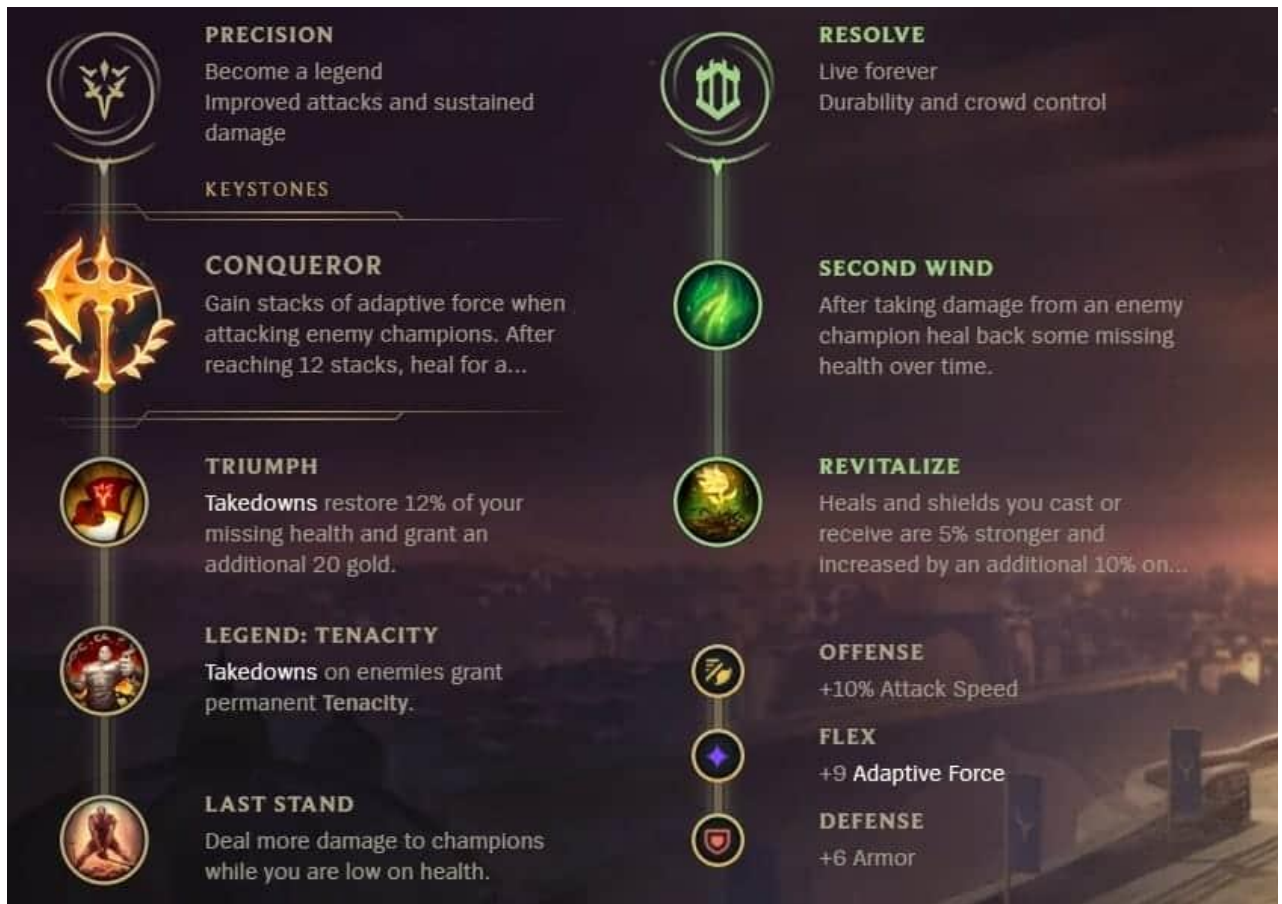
PRECISION
Become a legend
Improved attacks and sustained damage

KEYSTONES

CONQUEROR
Gain stacks of adaptive force when attacking enemy champions. After reaching 12 stacks, heal for a...

TRIUMPH
Takedowns restore 12% of your missing health and grant an additional 20 gold.

LEGEND: TENACITY
Takedowns on enemies grant permanent Tenacity.

LAST STAND
Deal more damage to champions while you are low on health.

RESOLVE
Live forever
Durability and crowd control

SECOND WIND
After taking damage from an enemy champion heal back some missing health over time.

REVITALIZE
Heals and shields you cast or receive are 5% stronger and increased by an additional 10% on...

OFFENSE
+10% Attack Speed

FLEX
+9 Adaptive Force

DEFENSE
+6 Armor